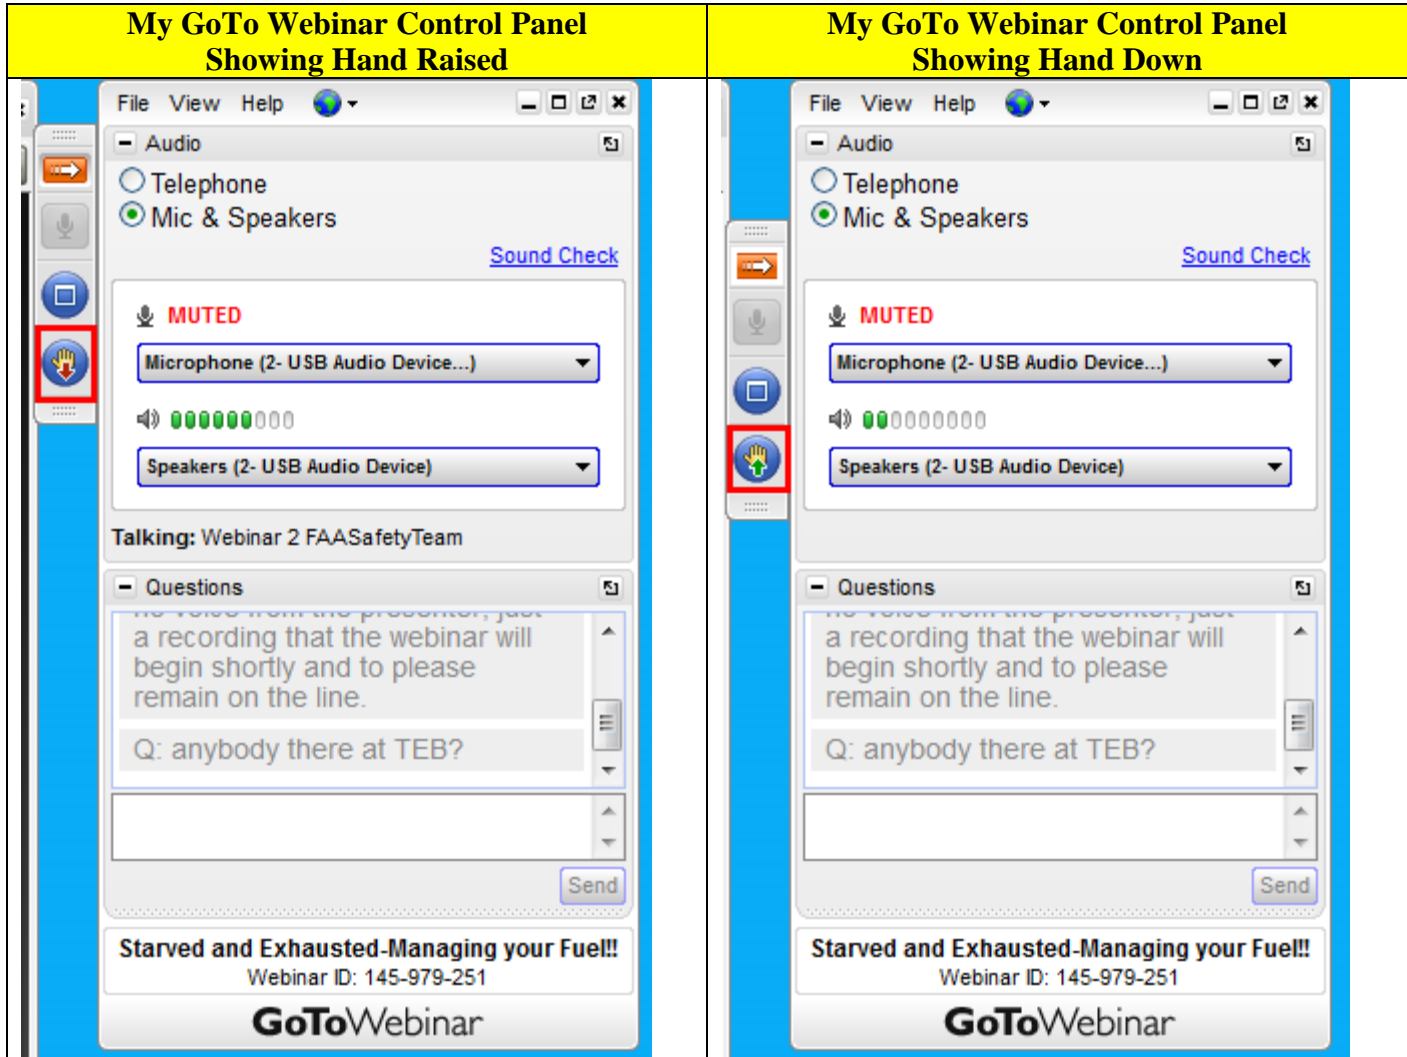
| My GoTo Webinar Control Panel Showing Hand Raised | My GoTo Webinar Control Panel Showing Hand Down |
|---|---|
| File View Help<br>Audio<br>Telephone<br>Mic & Speakers<br>Sound Check<br>MUTED<br>Microphone (2- USB Audio Device...)<br>Speakers (2- USB Audio Device)<br>Talking: Webinar 2 FAASafetyTeam<br>Questions<br>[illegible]<br>a recording that the webinar will begin shortly and to please remain on the line.<br>Q: anybody there at TEB?<br>Send<br>Starved and Exhausted-Managing your Fuel!!<br>Webinar ID: 145-979-251<br>GoToWebinar | File View Help<br>Audio<br>Telephone<br>Mic & Speakers<br>Sound Check<br>MUTED<br>Microphone (2- USB Audio Device...)<br>Speakers (2- USB Audio Device)<br>Questions<br>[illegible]<br>a recording that the webinar will begin shortly and to please remain on the line.<br>Q: anybody there at TEB?<br>Send<br>Starved and Exhausted-Managing your Fuel!!<br>Webinar ID: 145-979-251<br>GoToWebinar |